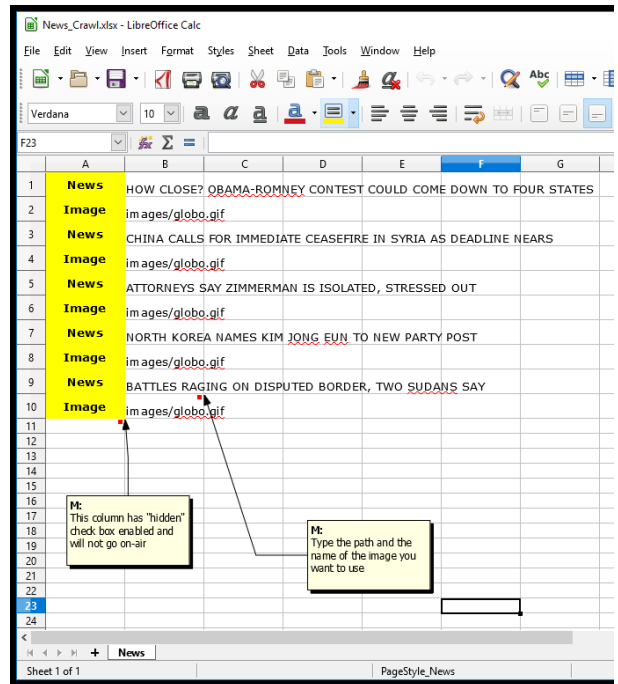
News_Crawl.xlsx - LibreOffice Calc

File Edit View Insert Format Styles Sheet Data Tools Window Help

Verdana 10

F23

| | A | B | C | D | E | F | G |
|---|---|---|---|---|---|---|---|
| 1 | News | HOW CLOSE? OBAMA-ROMNEY CONTEST COULD COME DOWN TO FOUR STATES | | | | | |
| 2 | Image | images/globo.gif | | | | | |
| 3 | News | CHINA CALLS FOR IMMEDIATE CEASEFIRE IN SYRIA AS DEADLINE NEARS | | | | | |
| 4 | Image | images/globo.gif | | | | | |
| 5 | News | ATTORNEYS SAY ZIMMERMAN IS ISOLATED, STRESSED OUT | | | | | |
| 6 | Image | images/globo.gif | | | | | |
| 7 | News | NORTH KOREA NAMES KIM JONG EUN TO NEW PARTY POST | | | | | |
| 8 | Image | images/globo.gif | | | | | |
| 9 | News | BATTLES RAGING ON DISPUTED BORDER, TWO SUDANS SAY | | | | | |
| 10 | Image | images/globo.gif | | | | | |
| 11 | | | | | | | |
| 12 | | | | | | | |
| 13 | | | | | | | |
| 14 | | | | | | | |
| 15 | | | | | | | |
| 16 | | | | | | | |
| 17 | | | | | | | |
| 18 | | | | | | | |
| 19 | | | | | | | |
| 20 | | | | | | | |
| 21 | | | | | | | |
| 22 | | | | | | | |
| 23 | | | | | | | |
| 24 | | | | | | | |

M:
This column has "hidden" check box enabled and will not go on-air

M:
Type the path and the name of the image you want to use

News

Sheet 1 of 1 PageStyle_News